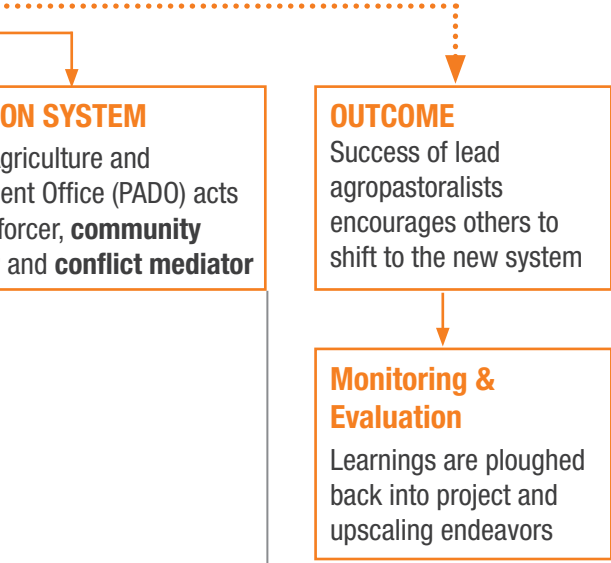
ON SYSTEM
griculture and ent Office (PADO) acts forcer, **community** and **conflict mediator**

OUTCOME
Success of lead agropastoralists encourages others to shift to the new system

Monitoring & Evaluation
Learnings are ploughed back into project and upscaling endeavors